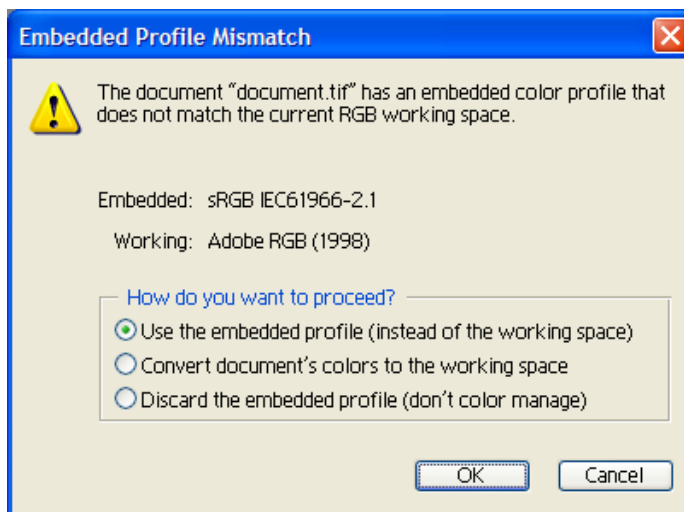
Embedded Profile Mismatch

The document "document.tif" has an embedded color profile that does not match the current RGB working space.

Embedded: sRGB IEC61966-2.1

Working: Adobe RGB (1998)

How do you want to proceed?

Use the embedded profile (instead of the working space)

Convert document's colors to the working space

Discard the embedded profile (don't color manage)

OK

Cancel